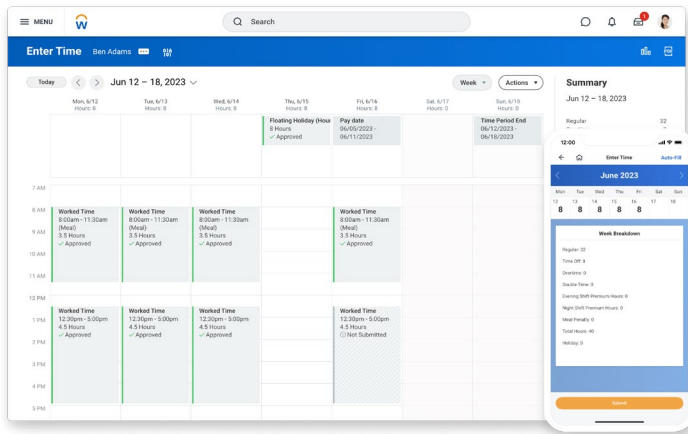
MENU

Search

1

Enter Time Ben Adams

Today < > Jun 12 – 18, 2023

Week Actions

Mon, 6/12
Hours: 8

Tue, 6/13
Hours: 8

Wed, 6/14
Hours: 8

Thu, 6/15
Hours: 8

Fri, 6/16
Hours: 8

Sat, 6/17
Hours: 0

Sun, 6/18
Hours: 0

Floating Holiday (Hour
8 Hours
✓ Approved

Pay date
06/05/2023 -
06/11/2023

Time Period End
06/12/2023 -
06/18/2023

7 AM

8 AM

9 AM

10 AM

11 AM

12 PM

1 PM

2 PM

3 PM

4 PM

5 PM

Worked Time
8:00am - 11:30am
(Meal)
3.5 Hours
✓ Approved

Worked Time
8:00am - 11:30am
(Meal)
3.5 Hours
✓ Approved

Worked Time
8:00am - 11:30am
(Meal)
3.5 Hours
✓ Approved

Worked Time
8:00am - 11:30am
(Meal)
3.5 Hours
✓ Approved

Worked Time
12:30pm - 5:00pm
4.5 Hours
✓ Approved

Worked Time
12:30pm - 5:00pm
4.5 Hours
✓ Approved

Worked Time
12:30pm - 5:00pm
4.5 Hours
✓ Approved

Worked Time
12:30pm - 5:00pm
4.5 Hours
Not Submitted

Summary

Jun 12 – 18, 2023

Regular 32

12:00

Enter Time Auto-Fill

June 2023

Mon Tue Wed Thu Fri Sat Sun
12 13 14 15 16 17 18
8 8 8 8 8

Week Breakdown

Regular: 32

Time Off: 8

Overtime: 0

Double Time: 0

Evening Shift Premium Hours: 0

Night Shift Premium Hours: 0

Meal Penalty: 0

Total Hours: 40

Holiday: 0

Submit